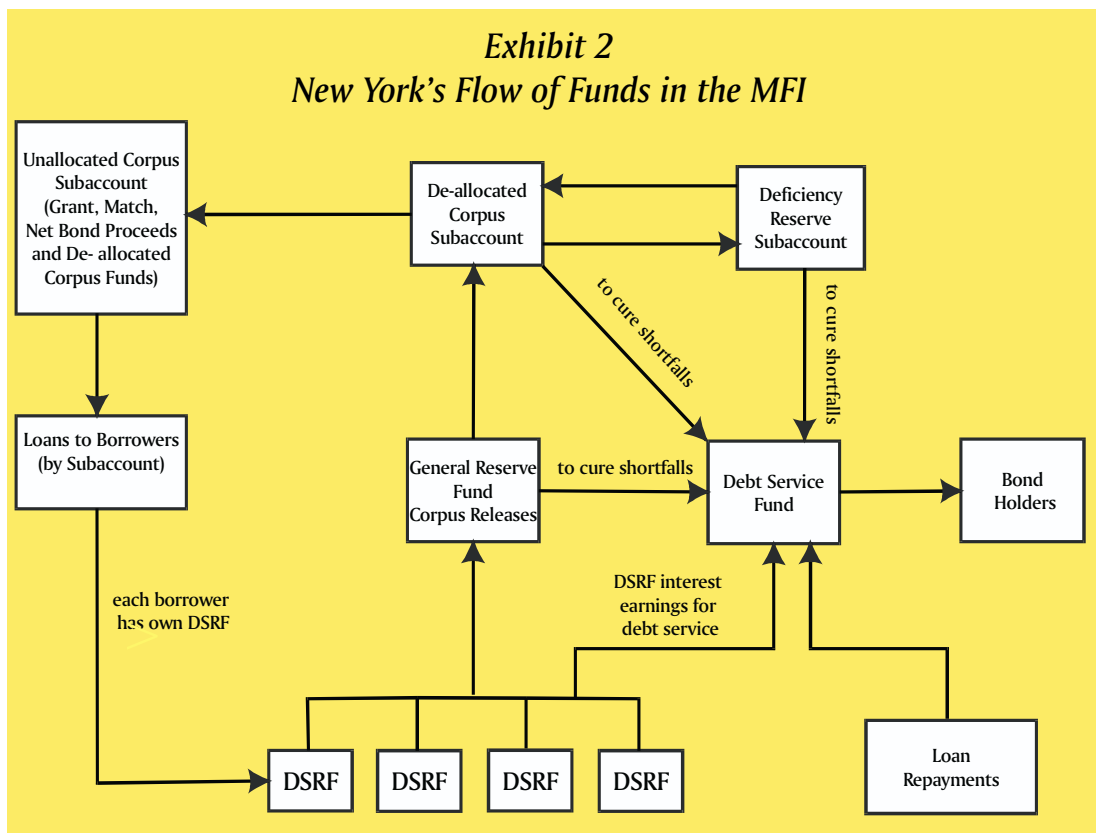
Exhibit 2
New York's Flow of Funds in the MFI

Unallocated Corpus Subaccount (Grant, Match, Net Bond Proceeds and De- allocated Corpus Funds)

De-allocated Corpus Subaccount

Deficiency Reserve Subaccount

to cure shortfalls

to cure shortfalls

Loans to Borrowers (by Subaccount)

General Reserve Fund Corpus Releases

to cure shortfalls

Debt Service Fund

Bond Holders

each borrower has own DSRF

DSRF interest earnings for debt service

DSRF

DSRF

DSRF

DSRF

Loan Repayments